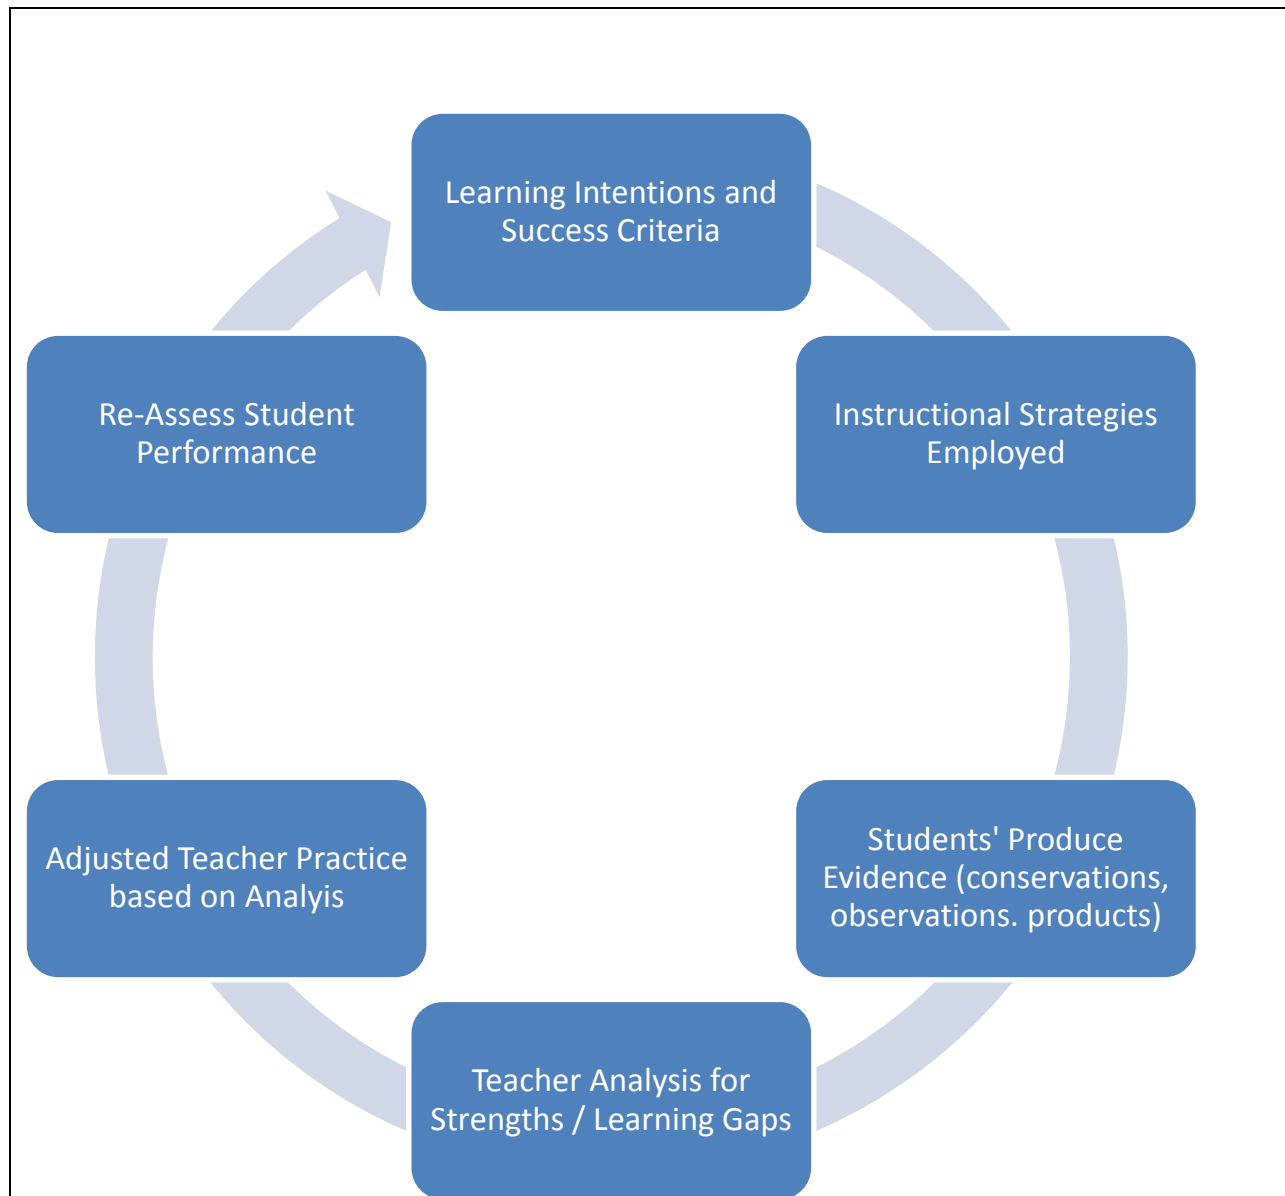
Learning Intentions and Success Criteria

Instructional Strategies Employed

Students' Produce Evidence (conservations, observations. products)

Teacher Analysis for Strengths / Learning Gaps

Adjusted Teacher Practice based on Analyis

Re-Assess Student Performance